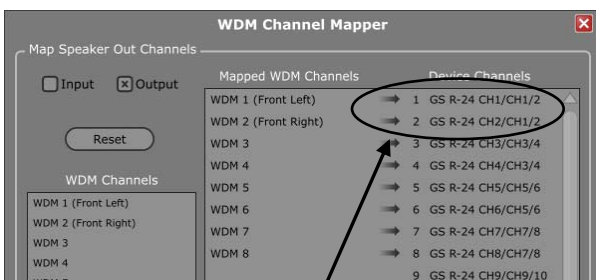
WDM Channel Mapper

Map Speaker Out Channels

Input
Output

Reset

WDM Channels

WDM 1 (Front Left)
WDM 2 (Front Right)
WDM 3
WDM 4

Mapped WDM Channels

Device Channels

| Mapped WDM Channels | | Device Channels |
|---|---|---|
| WDM 1 (Front Left) | 1 | GS R-24 CH1/CH1/2 |
| WDM 2 (Front Right) | 2 | GS R-24 CH2/CH1/2 |
| WDM 3 | 3 | GS R-24 CH3/CH3/4 |
| WDM 4 | 4 | GS R-24 CH4/CH3/4 |
| WDM 5 | 5 | GS R-24 CH5/CH5/6 |
| WDM 6 | 6 | GS R-24 CH6/CH5/6 |
| WDM 7 | 7 | GS R-24 CH7/CH7/8 |
| WDM 8 | 8 | GS R-24 CH8/CH7/8 |
| | 9 | GS R-24 CH9/CH9/10 |